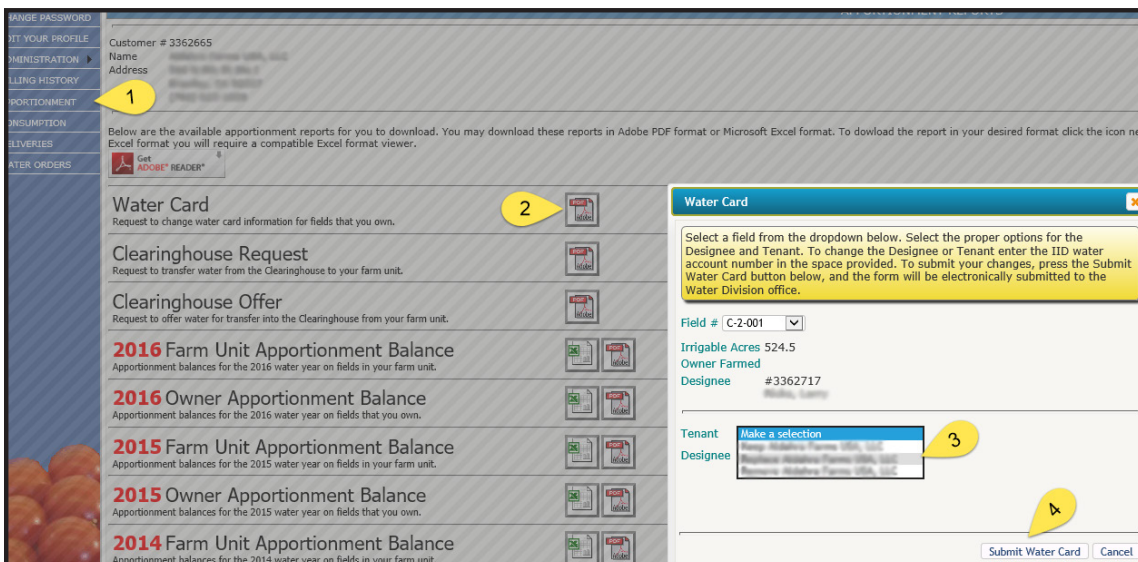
HANGE PASSWORD
DIT YOUR PROFILE
DMINISTRATION
LLING HISTORY
PPORTIONMENT
ONSUMPTION
ELIVERIES
ATER ORDERS

1

APPORTIONMENT REPORTS

Customer # 3362665
Name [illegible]
Address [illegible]

Below are the available apportionment reports for you to download. You may download these reports in Adobe PDF format or Microsoft Excel format. To dowload the report in your desired format click the icon ne Excel format you will require a compatible Excel format viewer.

Get ADOBE® READER®

Water Card
Request to change water card information for fields that you own.

2

Clearinghouse Request
Request to transfer water from the Clearinghouse to your farm unit.

Clearinghouse Offer
Request to offer water for transfer into the Clearinghouse from your farm unit.

2016 Farm Unit Apportionment Balance
Apportionment balances for the 2016 water year on fields in your farm unit.

2016 Owner Apportionment Balance
Apportionment balances for the 2016 water year on fields that you own.

2015 Farm Unit Apportionment Balance
Apportionment balances for the 2015 water year on fields in your farm unit.

2015 Owner Apportionment Balance
Apportionment balances for the 2015 water year on fields that you own.

2014 Farm Unit Apportionment Balance
Apportionment balances for the 2014 water year on fields in your farm unit.

Water Card

Select a field from the dropdown below. Select the proper options for the Designee and Tenant. To change the Designee or Tenant enter the IID water account number in the space provided. To submit your changes, press the Submit Water Card button below, and the form will be electronically submitted to the Water Division office.

Field # C-2-001
Irrigable Acres 524.5
Owner Farmed
Designee #3362717
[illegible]

Tenant
Designee
Make a selection
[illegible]
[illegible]
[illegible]

3

4

Submit Water Card
Cancel